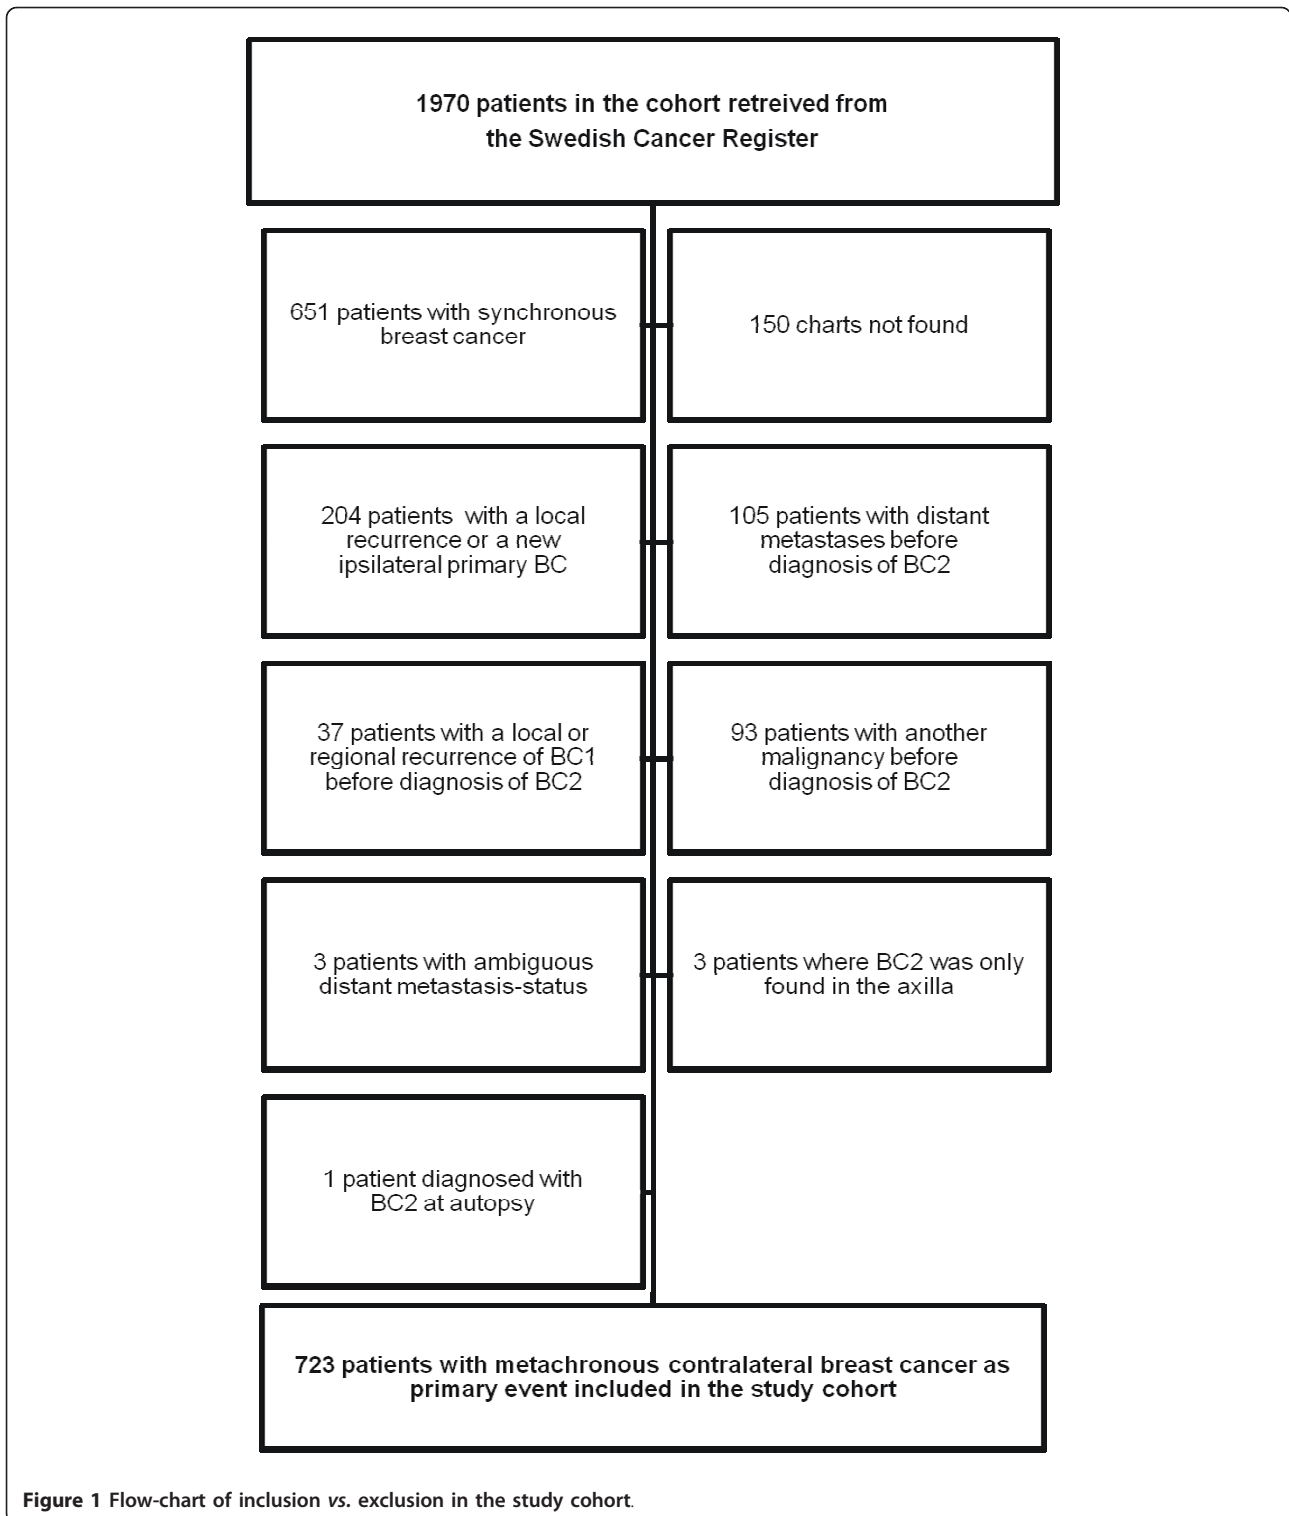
1970 patients in the cohort retreived from the Swedish Cancer Register

651 patients with synchronous breast cancer

150 charts not found

204 patients with a local recurrence or a new ipsilateral primary BC

105 patients with distant metastases before diagnosis of BC2

37 patients with a local or regional recurrence of BC1 before diagnosis of BC2

93 patients with another malignancy before diagnosis of BC2

3 patients with ambiguous distant metastasis-status

3 patients where BC2 was only found in the axilla

1 patient diagnosed with BC2 at autopsy

723 patients with metachronous contralateral breast cancer as primary event included in the study cohort

Figure 1 Flow-chart of inclusion vs. exclusion in the study cohort.